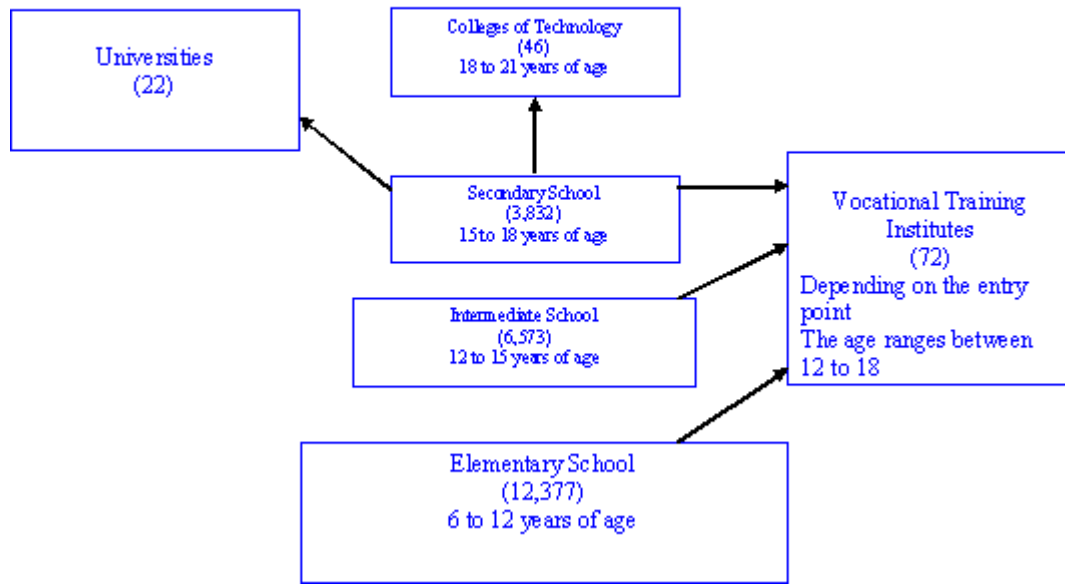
Universities
(22)

Colleges of Technology
(46)
18 to 21 years of age

Secondary School
(3,832)
15 to 18 years of age

Vocational Training Institutes
(72)
Depending on the entry point
The age ranges between 12 to 18

Intermediate School
(6,573)
12 to 15 years of age

Elementary School
(12,377)
6 to 12 years of age